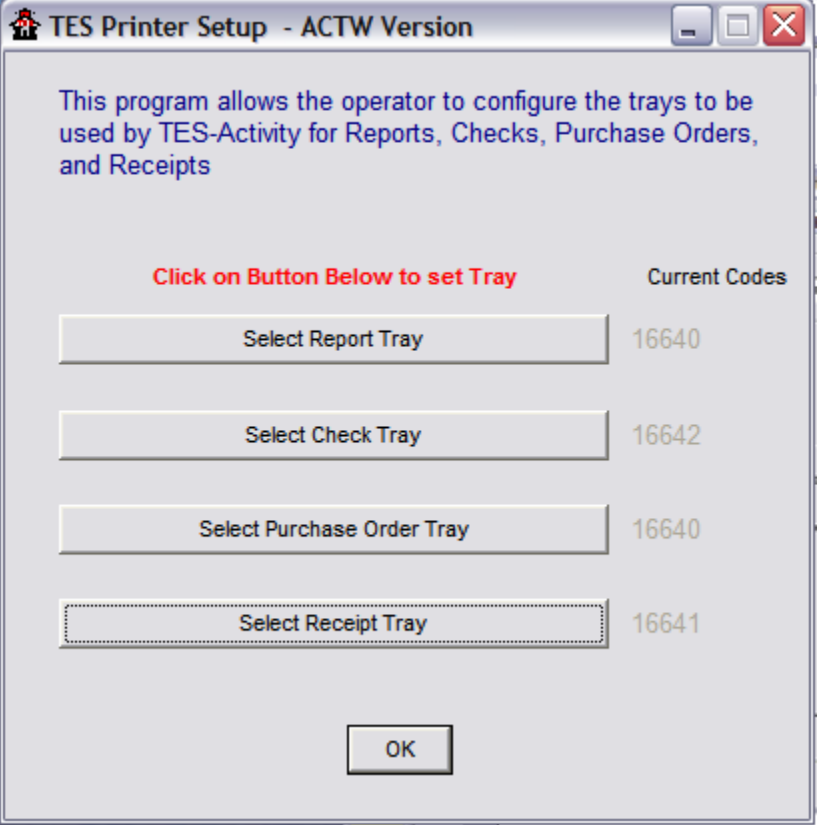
TES Printer Setup - ACTW Version

This program allows the operator to configure the trays to be used by TES-Activity for Reports, Checks, Purchase Orders, and Receipts

Click on Button Below to set Tray

Current Codes

Select Report Tray
16640

Select Check Tray
16642

Select Purchase Order Tray
16640

Select Receipt Tray
16641

OK